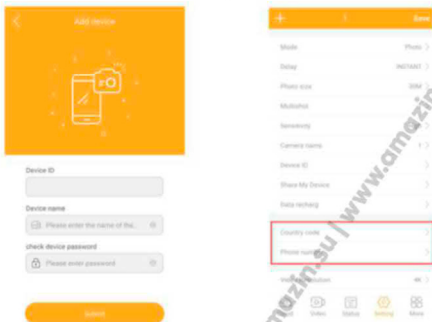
Add device

Device ID

Device name

Please enter the name of the...

check device password

Please enter password

submit

Save

Mode Photo

Delay INSTANT

Photo size 30M

Multishot

Sensitivity

Camera name

Device ID

Share My Device

Data recharge

Country code

Phone number

Video resolution 4K

Video Status Setting More

www.amazin.su | www.amazin.su